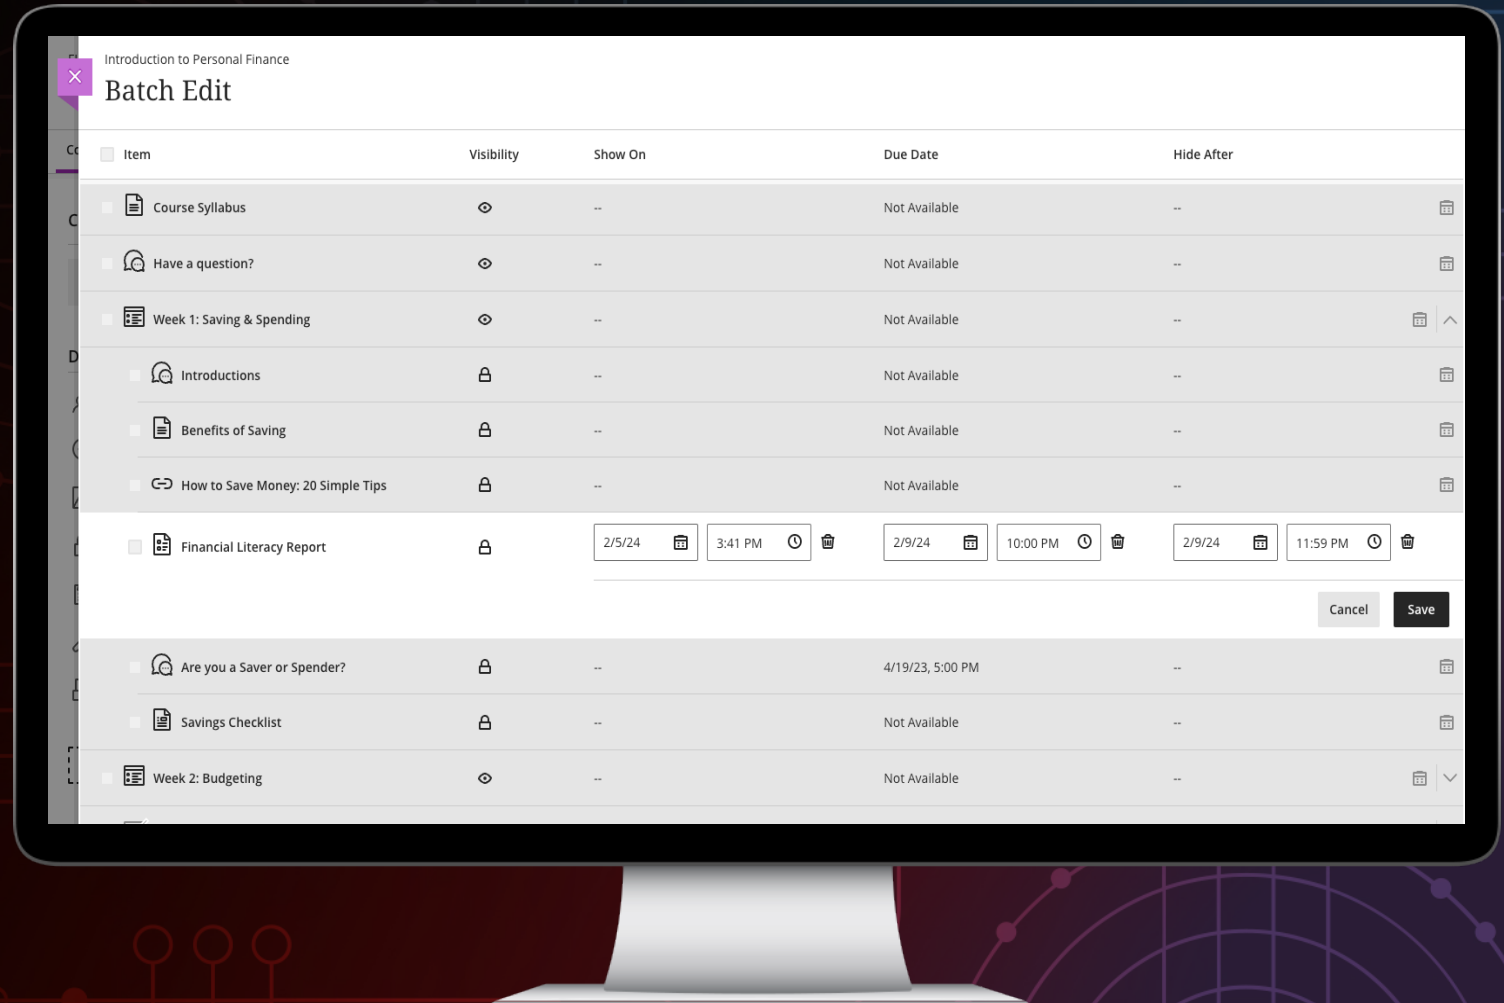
Introduction to Personal Finance

Batch Edit

| Item | Visibility | Show On | Due Date | Hide After |
|---|---|---|---|---|
| Course Syllabus | | -- | Not Available | -- |
| Have a question? | | -- | Not Available | -- |
| Week 1: Saving & Spending | | -- | Not Available | -- |
| Introductions | | -- | Not Available | -- |
| Benefits of Saving | | -- | Not Available | -- |
| How to Save Money: 20 Simple Tips | | -- | Not Available | -- |
| Financial Literacy Report | | 2/5/24 3:41 PM | 2/9/24 10:00 PM | 2/9/24 11:59 PM |
| Are you a Saver or Spender? | | -- | 4/19/23, 5:00 PM | -- |
| Savings Checklist | | -- | Not Available | -- |
| Week 2: Budgeting | | -- | Not Available | -- |

Cancel Save